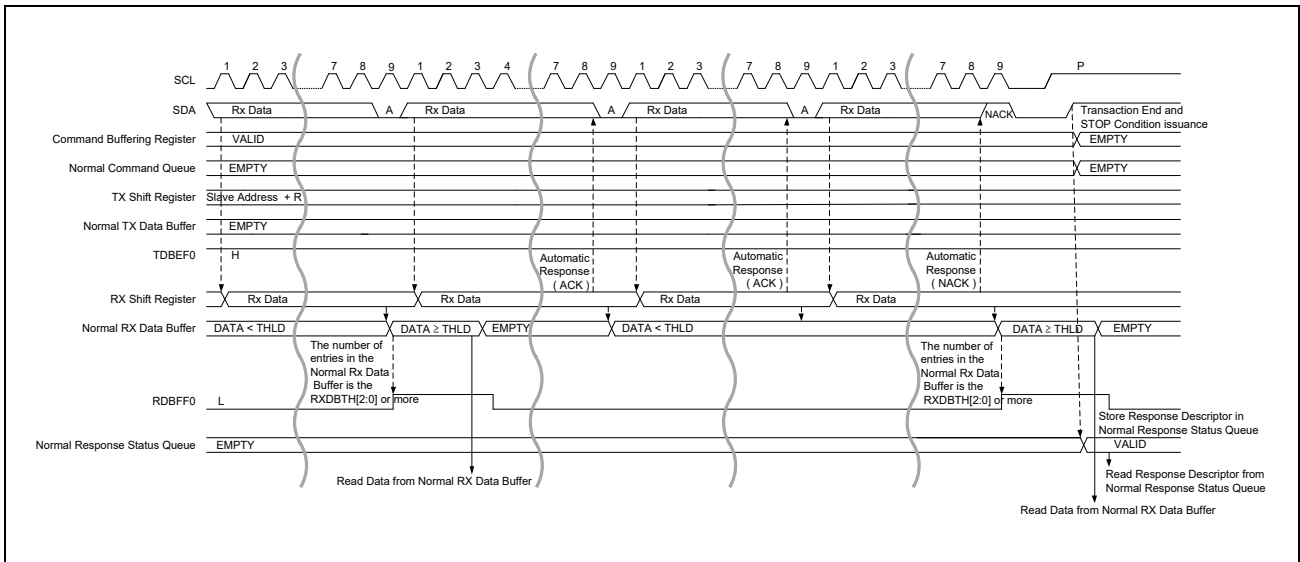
SCL
1 2 3 7 8 9 1 2 3 4 7 8 9 1 2 3 7 8 9 1 2 3 7 8 9 P

SDA
Rx Data A Rx Data A Rx Data A Rx Data NACK Transaction End and STOP Condition issuance

Command Buffering Register
VALID EMPTY

Normal Command Queue
EMPTY EMPTY

TX Shift Register
Slave Address + R

Normal TX Data Buffer
EMPTY

TDBEF0
H

Automatic Response ( ACK )
Automatic Response ( ACK )
Automatic Response ( NACK )

RX Shift Register
Rx Data Rx Data Rx Data Rx Data

Normal RX Data Buffer
DATA < THLD DATA ≥ THLD EMPTY DATA < THLD DATA ≥ THLD EMPTY

The number of entries in the Normal Rx Data Buffer is the RXDBTH[2:0] or more

The number of entries in the Normal Rx Data Buffer is the RXDBTH[2:0] or more

RDBFF0
L

Store Response Descriptor in Normal Response Status Queue

Normal Response Status Queue
EMPTY VALID

Read Data from Normal RX Data Buffer

Read Response Descriptor from Normal Response Status Queue

Read Data from Normal RX Data Buffer